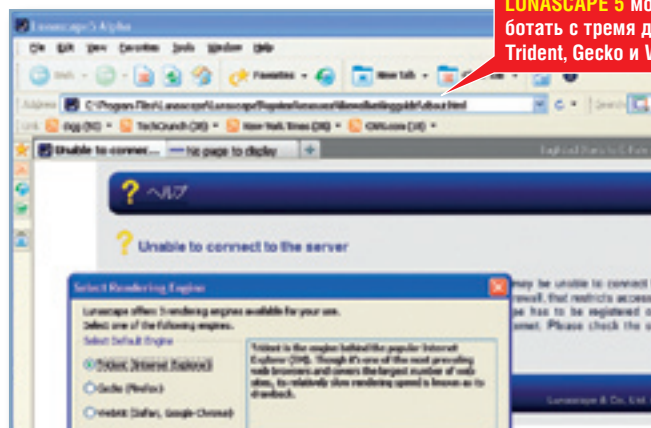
LUNASCAPE 5 мо ботать с тремя д Trident, Gecko и W

Lunascape5 Alpha

File Edit View Favorites Tools Window Help

Back Favorites New tab

Address C:\Program Files\Lunascape\Lunascape5\system\resources\...\about.html

Link Digg (50) TechCrunch (30) New York Times (30) CNN.com (30)

Unable to connec... No page to display

? ヘルプ

Unable to connect to the server

may be unable to connect
rewall, that restricts access
se has to be registered o
onnect. Please check the u

Select Rendering Engine

Lunascape offers 3 rendering engines available for your use. Select one of the following engines.

Select Default Engine

Trident (Internet Explorer)

Gecko (Firefox)

WebKit (Safari, Google Chrome)

Trident is the engine behind the popular Internet Explorer (IE). Though it's one of the most prevailing web browsers and covers the largest number of web sites, its relatively slow rendering speed is known as its drawback.

Lunascape & Co., Ltd.